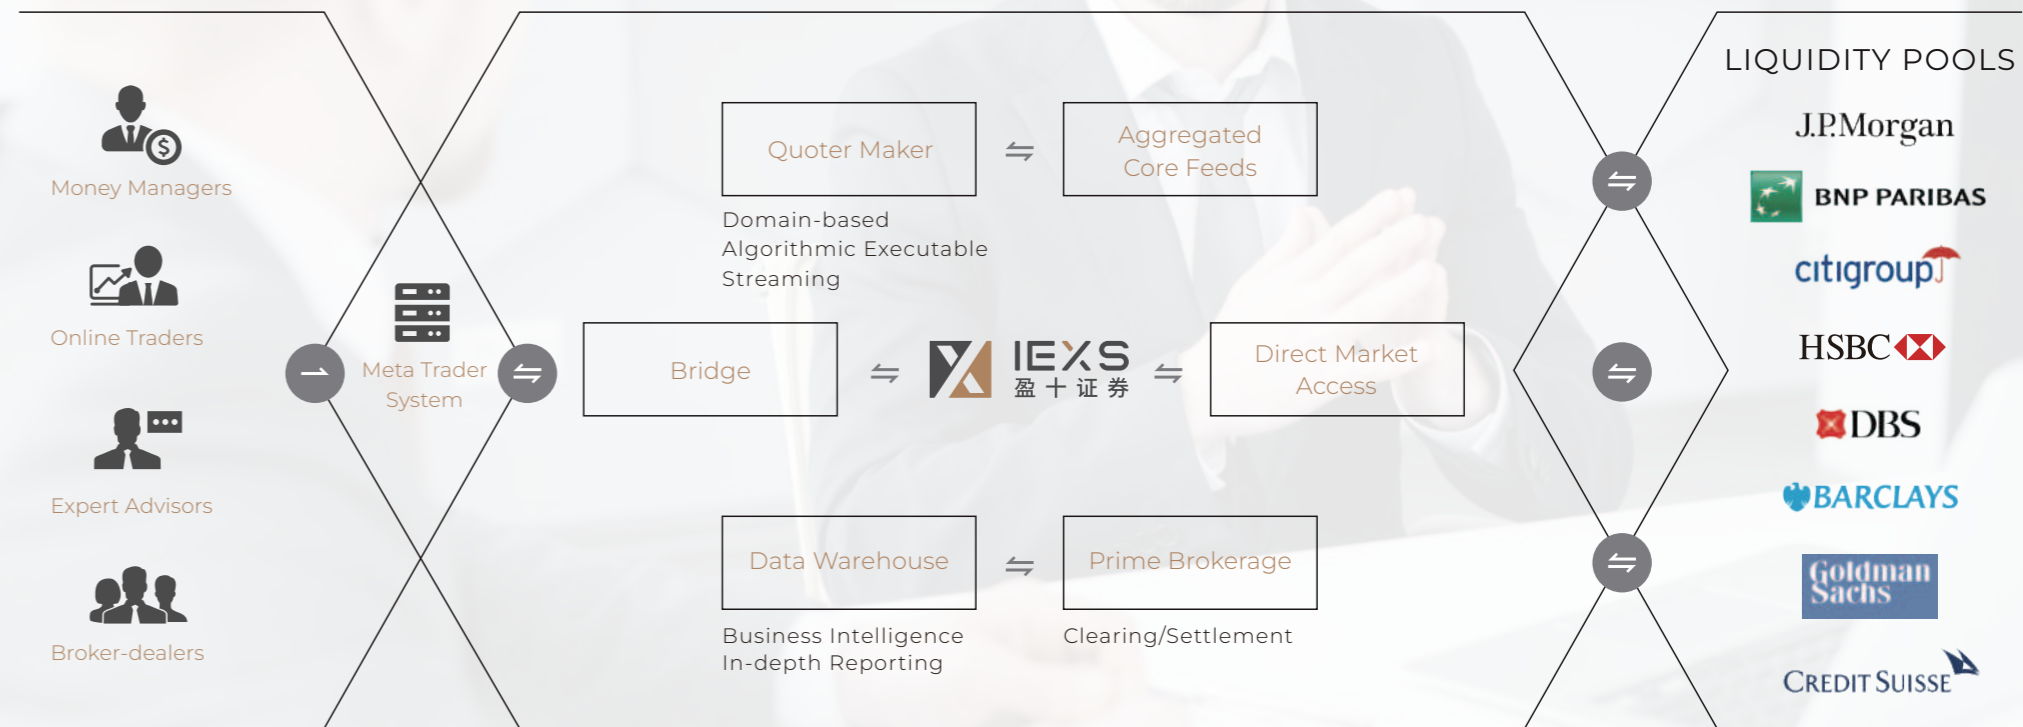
Money Managers

Online Traders

Expert Advisors

Broker-dealers

Meta Trader System

Quoter Maker

Aggregated Core Feeds

Domain-based Algorithmic Executable Streaming

Bridge

IEXS
盈十证券

Direct Market Access

Data Warehouse

Prime Brokerage

Business Intelligence In-depth Reporting

Clearing/Settlement

LIQUIDITY POOLS

J.P.Morgan

BNP PARIBAS

citigroup

HSBC

DBS

BARCLAYS

Goldman Sachs

CREDIT SUISSE